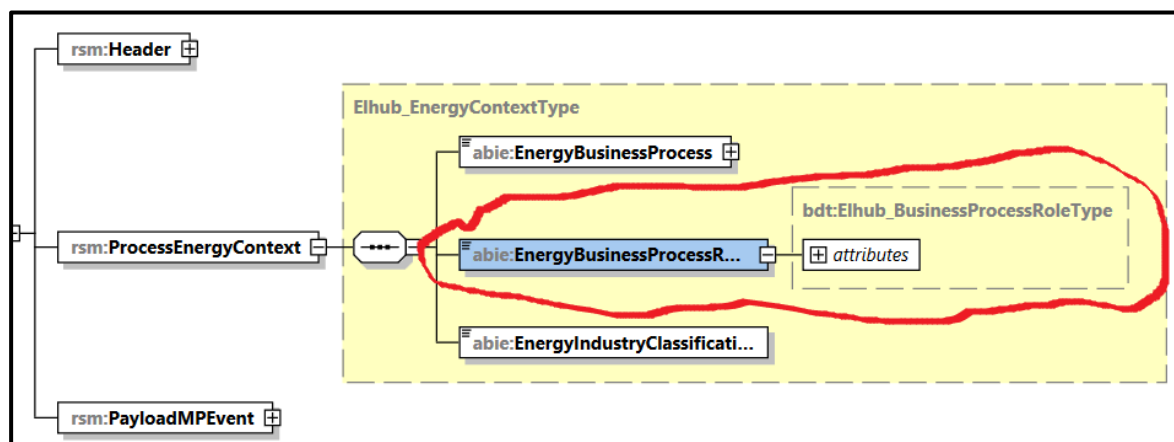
rsm:Header

Elhub_EnergyContextType

abie:EnergyBusinessProcess

bdt:Elhub_BusinessProcessRoleType

rsm:ProcessEnergyContext

abie:EnergyBusinessProcessR...

attributes

abie:EnergyIndustryClassificati...

rsm:PayloadMPEvent